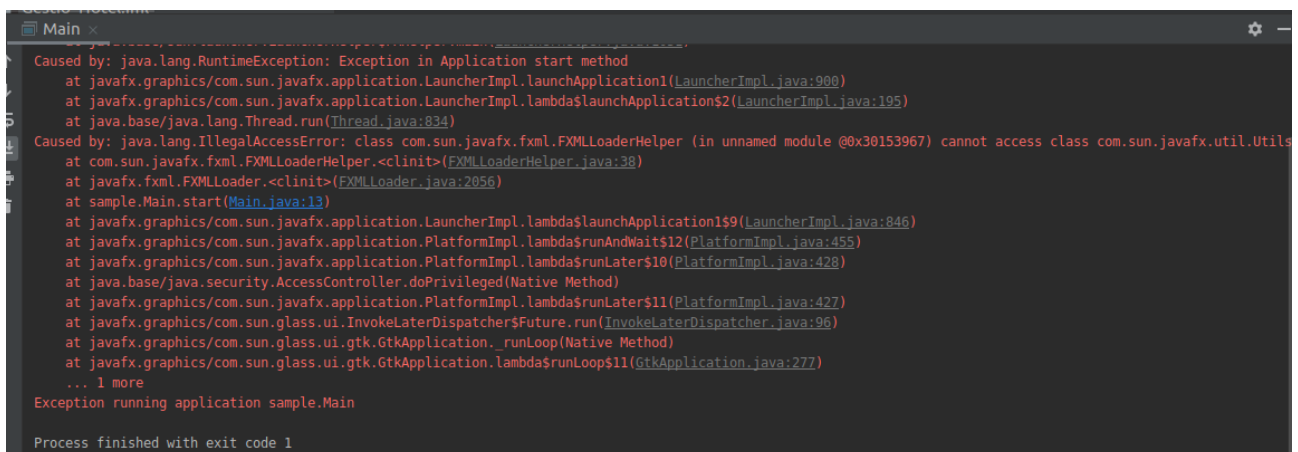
Main ×

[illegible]
Caused by: java.lang.RuntimeException: Exception in Application start method
at javafx.graphics/com.sun.javafx.application.LauncherImpl.launchApplication1(LauncherImpl.java:900)
at javafx.graphics/com.sun.javafx.application.LauncherImpl.lambda$launchApplication$2(LauncherImpl.java:195)
at java.base/java.lang.Thread.run(Thread.java:834)
Caused by: java.lang.IllegalAccessError: class com.sun.javafx.fxml.FXMLLoaderHelper (in unnamed module @0x30153967) cannot access class com.sun.javafx.util.Utils
at com.sun.javafx.fxml.FXMLLoaderHelper.<clinit>(FXMLLoaderHelper.java:38)
at javafx.fxml.FXMLLoader.<clinit>(FXMLLoader.java:2056)
at sample.Main.start(Main.java:13)
at javafx.graphics/com.sun.javafx.application.LauncherImpl.lambda$launchApplication1$9(LauncherImpl.java:846)
at javafx.graphics/com.sun.javafx.application.PlatformImpl.lambda$runAndWait$12(PlatformImpl.java:455)
at javafx.graphics/com.sun.javafx.application.PlatformImpl.lambda$runLater$10(PlatformImpl.java:428)
at java.base/java.security.AccessController.doPrivileged(Native Method)
at javafx.graphics/com.sun.javafx.application.PlatformImpl.lambda$runLater$11(PlatformImpl.java:427)
at javafx.graphics/com.sun.glass.ui.InvokeLaterDispatcher$Future.run(InvokeLaterDispatcher.java:96)
at javafx.graphics/com.sun.glass.ui.gtk.GtkApplication._runLoop(Native Method)
at javafx.graphics/com.sun.glass.ui.gtk.GtkApplication.lambda$runLoop$11(GtkApplication.java:277)
... 1 more
Exception running application sample.Main

Process finished with exit code 1